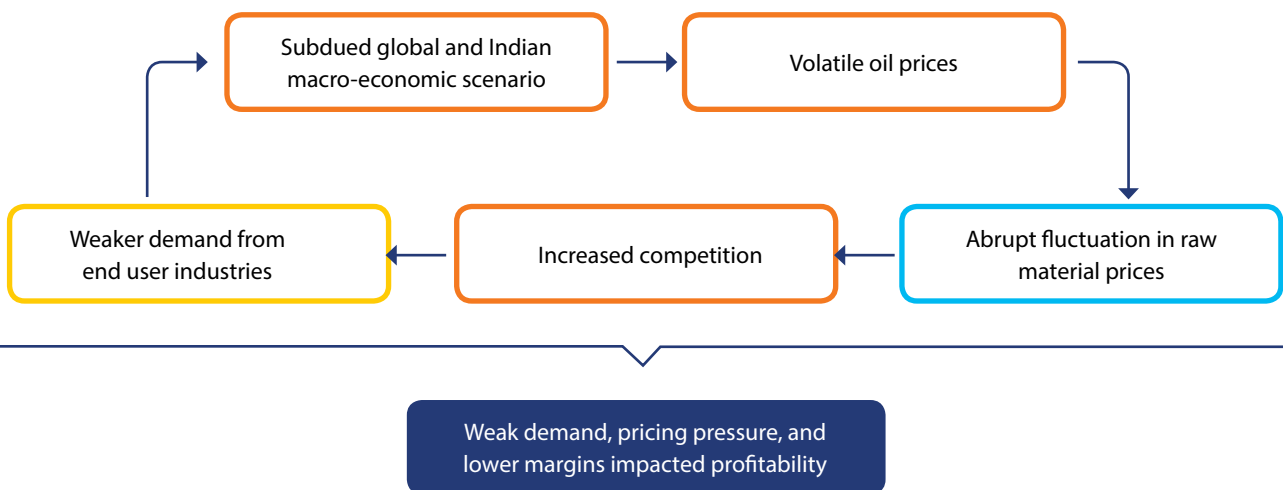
Subdued global and Indian macro-economic scenario

Volatile oil prices

Abrupt fluctuation in raw material prices

Increased competition

Weaker demand from end user industries

Weak demand, pricing pressure, and lower margins impacted profitability